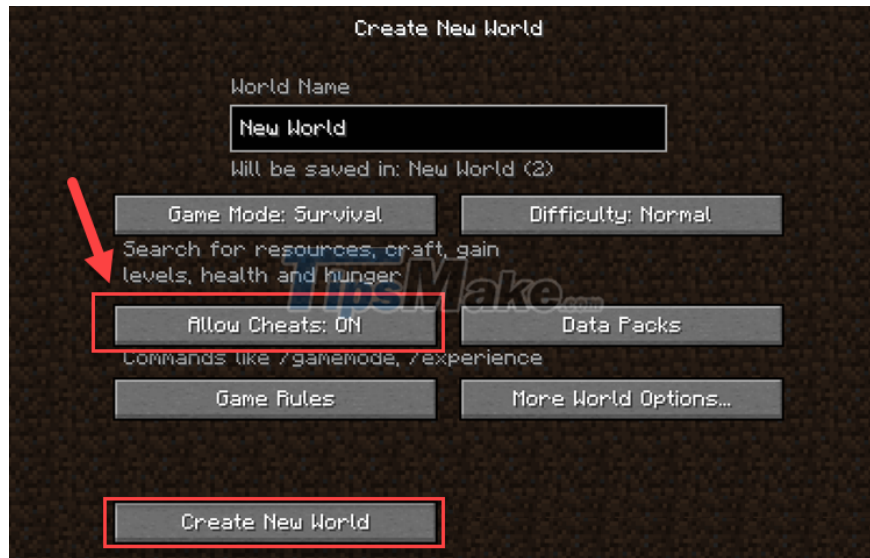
Create New World

World Name

New World

Will be saved in: New World (2)

Game Mode: Survival

Difficulty: Normal

Search for resources, craft, gain levels, health and hunger

TipsMake.com

Allow Cheats: ON

Data Packs

Commands like /gamemode, /experience

Game Rules

More World Options...

Create New World